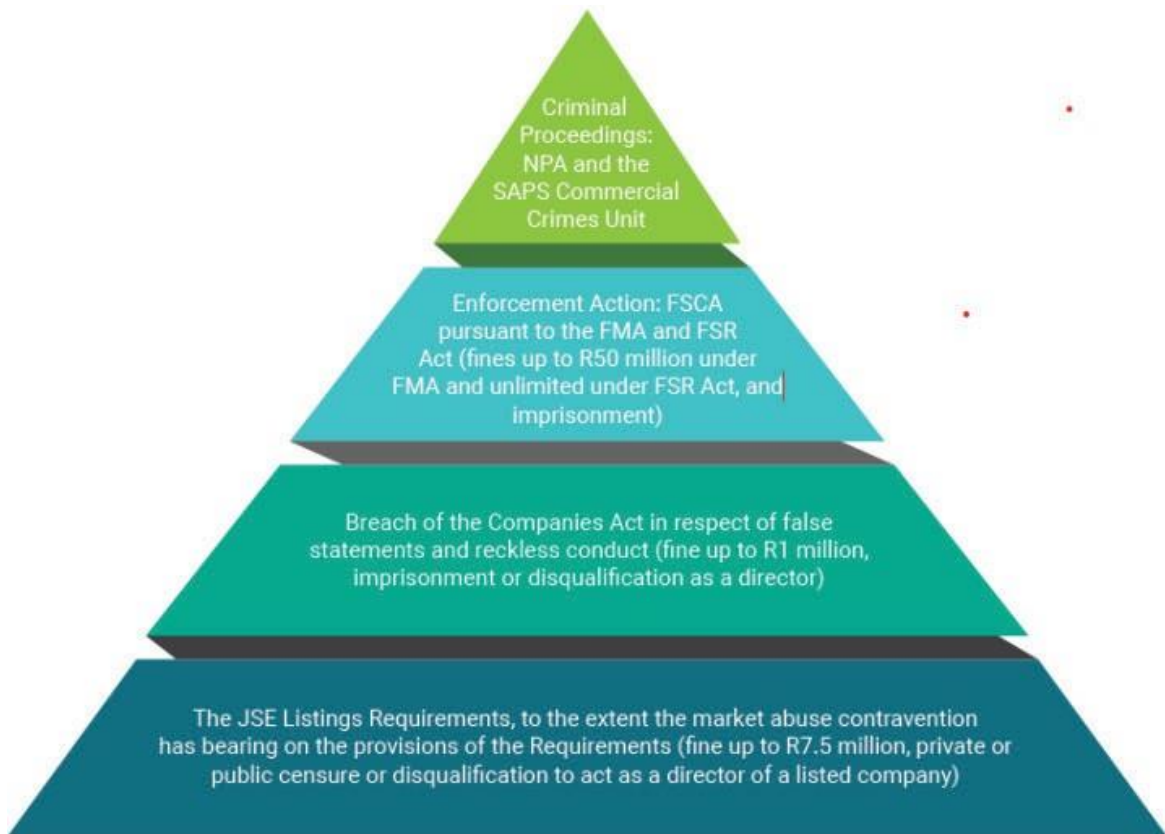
Criminal Proceedings: NPA and the SAPS Commercial Crimes Unit

Enforcement Action: FSCA pursuant to the FMA and FSR Act (fines up to R50 million under FMA and unlimited under FSR Act, and imprisonment)

Breach of the Companies Act in respect of false statements and reckless conduct (fine up to R1 million, imprisonment or disqualification as a director)

The JSE Listings Requirements, to the extent the market abuse contravention has bearing on the provisions of the Requirements (fine up to R7.5 million, private or public censure or disqualification to act as a director of a listed company)